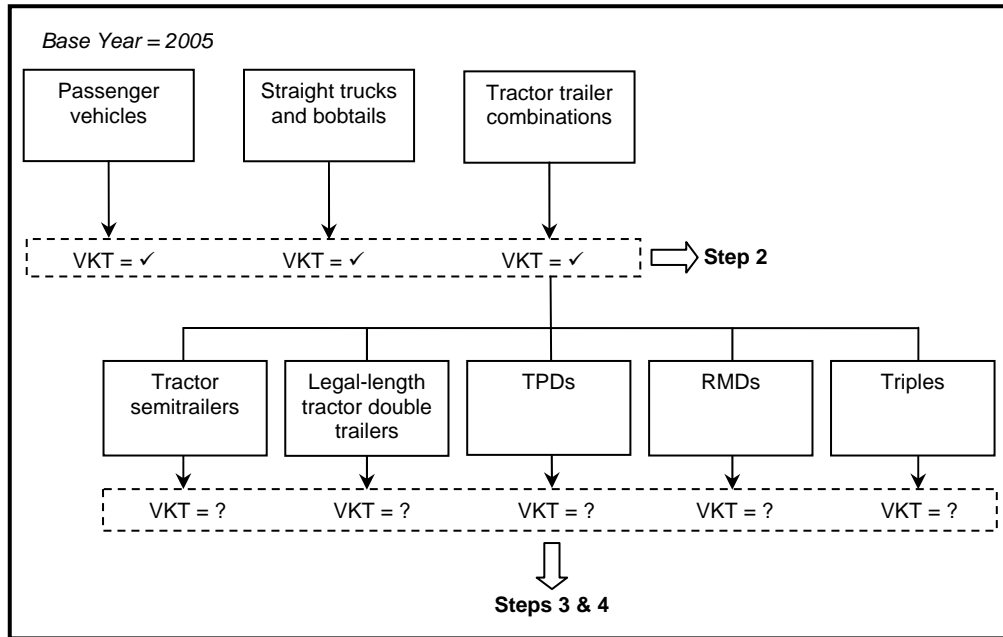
Base Year = 2005

Passenger vehicles

Straight trucks and bobtails

Tractor trailer combinations

VKT = ✓

VKT = ✓

VKT = ✓

Step 2

Tractor semitrailers

Legal-length tractor double trailers

TPDs

RMDs

Triples

VKT = ?

VKT = ?

VKT = ?

VKT = ?

VKT = ?

Steps 3 & 4